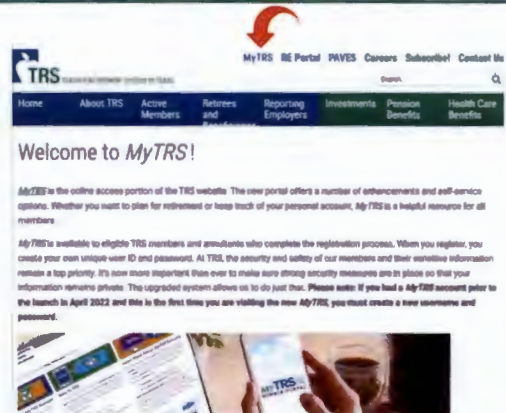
MyTRS RE Portal PAYES Careers Subscribe! Contact Us

TRS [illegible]

Search

Home About TRS Active Members Retirees and Beneficiaries Reporting Employers Investments Pension Benefits Health Care Benefits

Welcome to MyTRS!

MyTRS is the online access portion of the TRS website. The new portal offers a number of enhancements and self-service options. Whether you want to plan for retirement or keep track of your personal account, MyTRS is a helpful resource for all members.

MyTRS is available to eligible TRS members and annuitants who complete the registration process. When you register, you create your own unique user ID and password. At TRS, the security and safety of our members and their sensitive information remain a top priority. It's now more important than ever to make sure strong security measures are in place so that your information remains private. The upgraded system allows us to do just that. Please note: If you had a MyTRS account prior to the launch in April 2022 and this is the first time you are visiting the new MyTRS, you must create a new username and password.

MyTRS